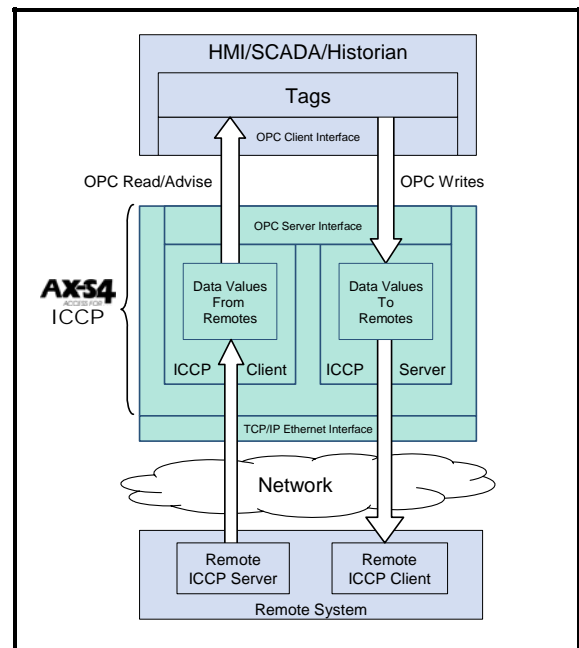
HMI/SCADA/Historian

Tags

OPC Client Interface

OPC Read/Advise

OPC Writes

OPC Server Interface

AX-S4
ACCESS FOR
ICCP

Data Values From Remotes

Data Values To Remotes

ICCP Client

ICCP Server

TCP/IP Ethernet Interface

Network

Remote ICCP Server

Remote ICCP Client

Remote System